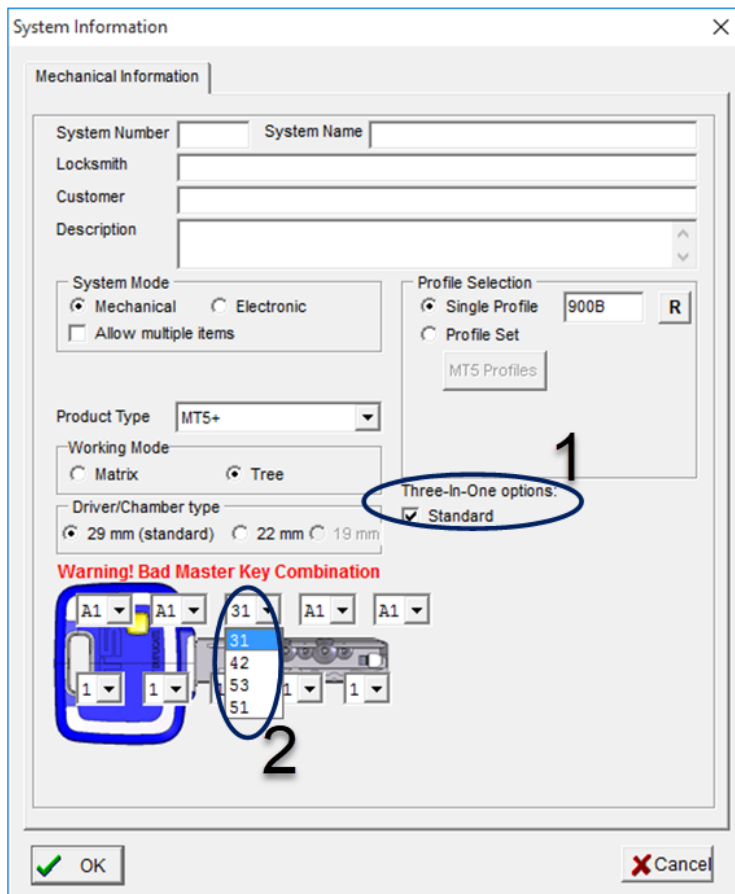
System Information

Mechanical Information

System Number
System Name
Locksmith
Customer
Description

System Mode
Mechanical
Electronic
Allow multiple items

Profile Selection
Single Profile
900B
R
Profile Set
MT5 Profiles

Product Type
MT5+

Working Mode
Matrix
Tree

1

Three-In-One options:
Standard

Driver/Chamber type
29 mm (standard)
22 mm
19 mm

Warning! Bad Master Key Combination

A1
A1
31
A1
A1
31
42
53
51
1
1
1
1

2

OK
Cancel